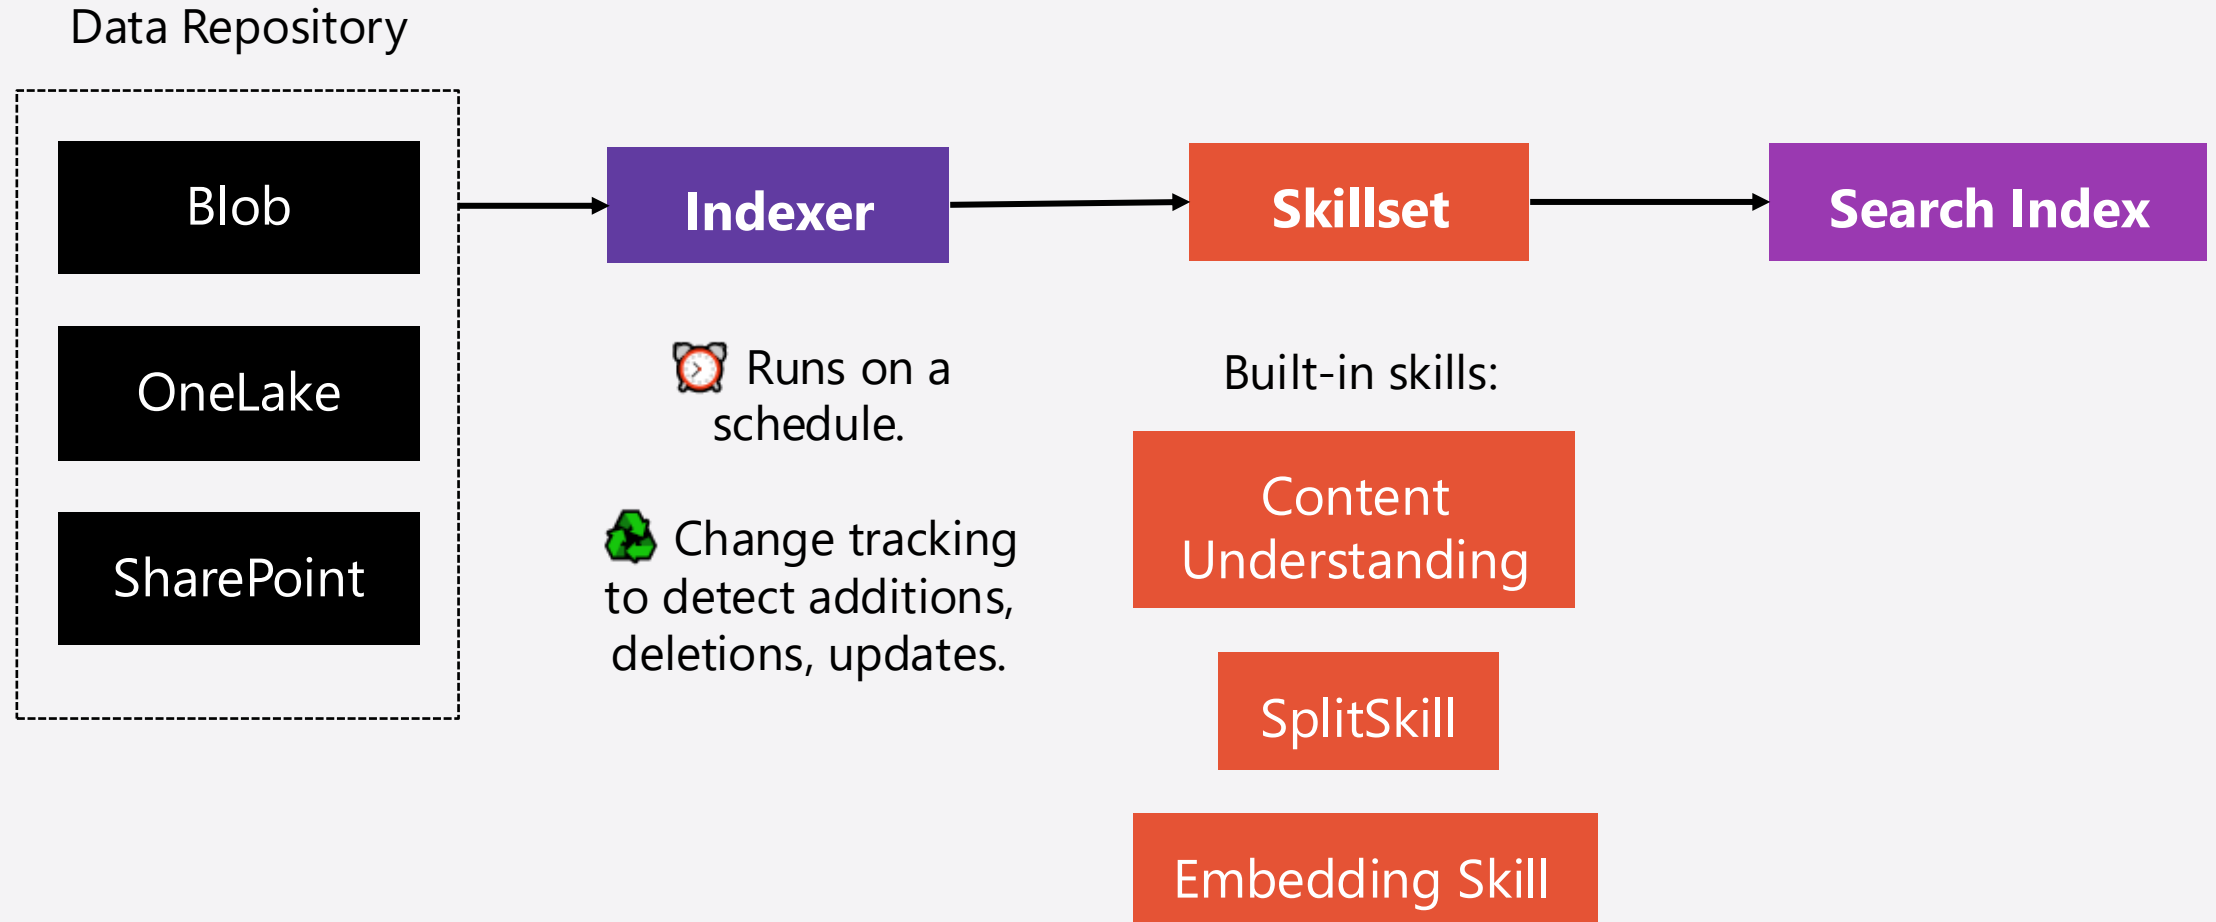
Data Repository

Blob

OneLake

SharePoint

Indexer

Skillset

Search Index

⏰ Runs on a schedule.

♻️ Change tracking to detect additions, deletions, updates.

Built-in skills:

Content Understanding

SplitSkill

Embedding Skill